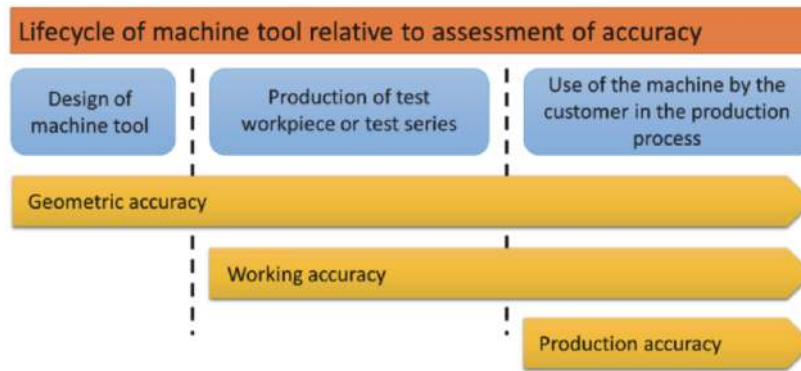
Lifecycle of machine tool relative to assessment of accuracy

Design of machine tool

Production of test workpiece or test series

Use of the machine by the customer in the production process

Geometric accuracy

Working accuracy

Production accuracy